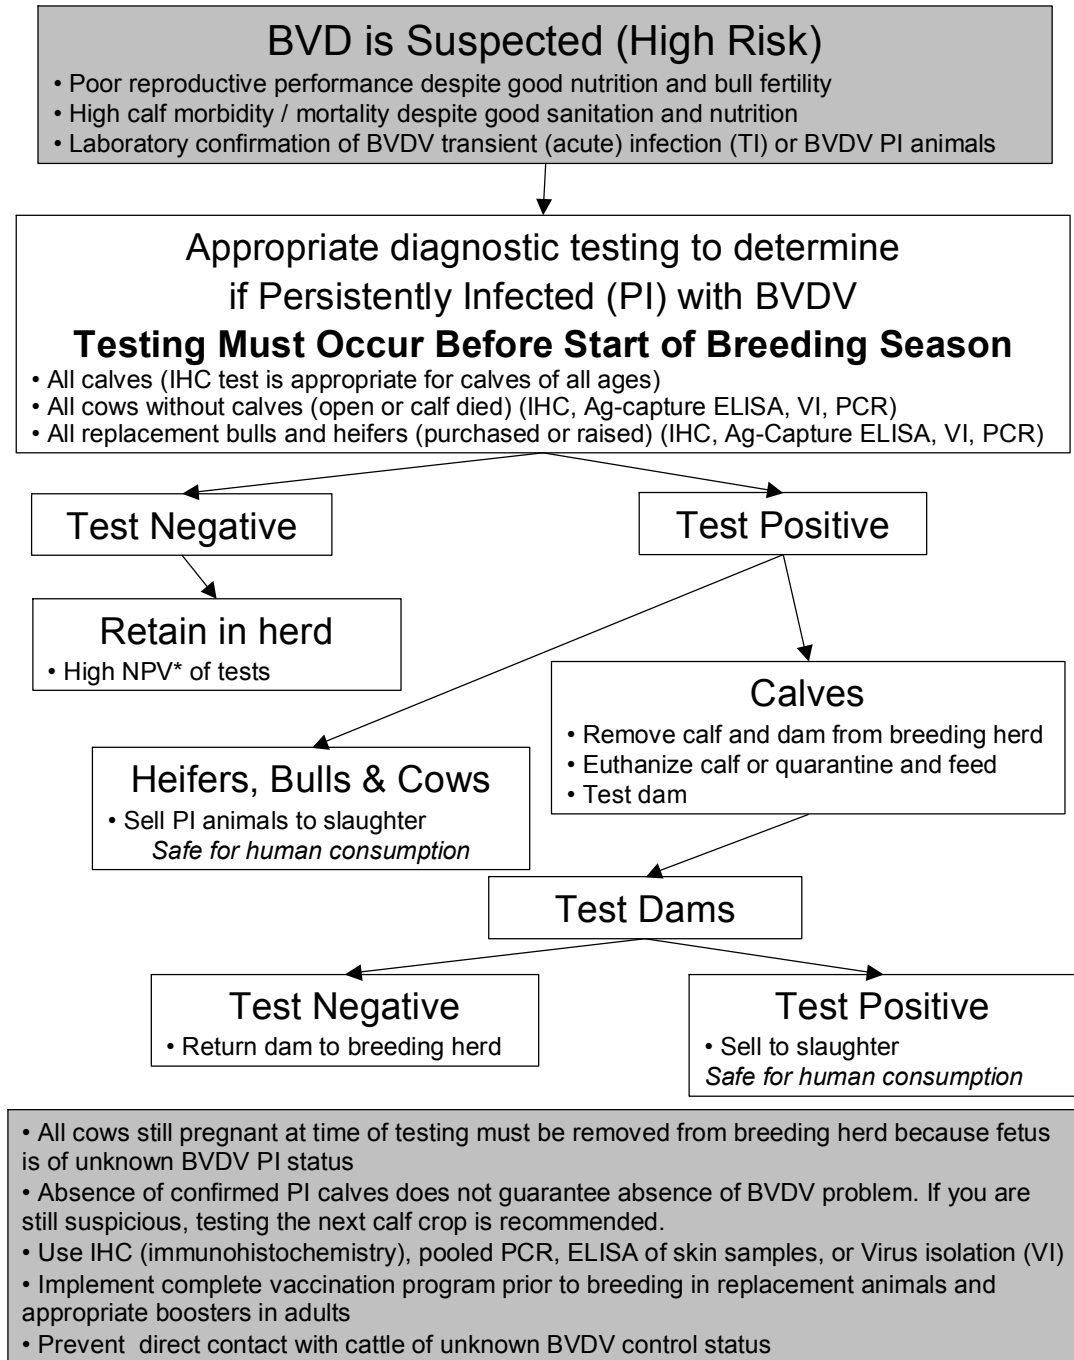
BVD is Suspected (High Risk)
• Poor reproductive performance despite good nutrition and bull fertility
• High calf morbidity / mortality despite good sanitation and nutrition
• Laboratory confirmation of BVDV transient (acute) infection (TI) or BVDV PI animals

Appropriate diagnostic testing to determine if Persistently Infected (PI) with BVDV
Testing Must Occur Before Start of Breeding Season
• All calves (IHC test is appropriate for calves of all ages)
• All cows without calves (open or calf died) (IHC, Ag-capture ELISA, VI, PCR)
• All replacement bulls and heifers (purchased or raised) (IHC, Ag-Capture ELISA, VI, PCR)

Test Negative

Test Positive

Retain in herd
• High NPV* of tests

Calves
• Remove calf and dam from breeding herd
• Euthanize calf or quarantine and feed
• Test dam

Heifers, Bulls & Cows
• Sell PI animals to slaughter
Safe for human consumption

Test Dams

Test Negative
• Return dam to breeding herd

Test Positive
• Sell to slaughter
Safe for human consumption

• All cows still pregnant at time of testing must be removed from breeding herd because fetus is of unknown BVDV PI status
• Absence of confirmed PI calves does not guarantee absence of BVDV problem. If you are still suspicious, testing the next calf crop is recommended.
• Use IHC (immunohistochemistry), pooled PCR, ELISA of skin samples, or Virus isolation (VI)
• Implement complete vaccination program prior to breeding in replacement animals and appropriate boosters in adults
• Prevent direct contact with cattle of unknown BVDV control status